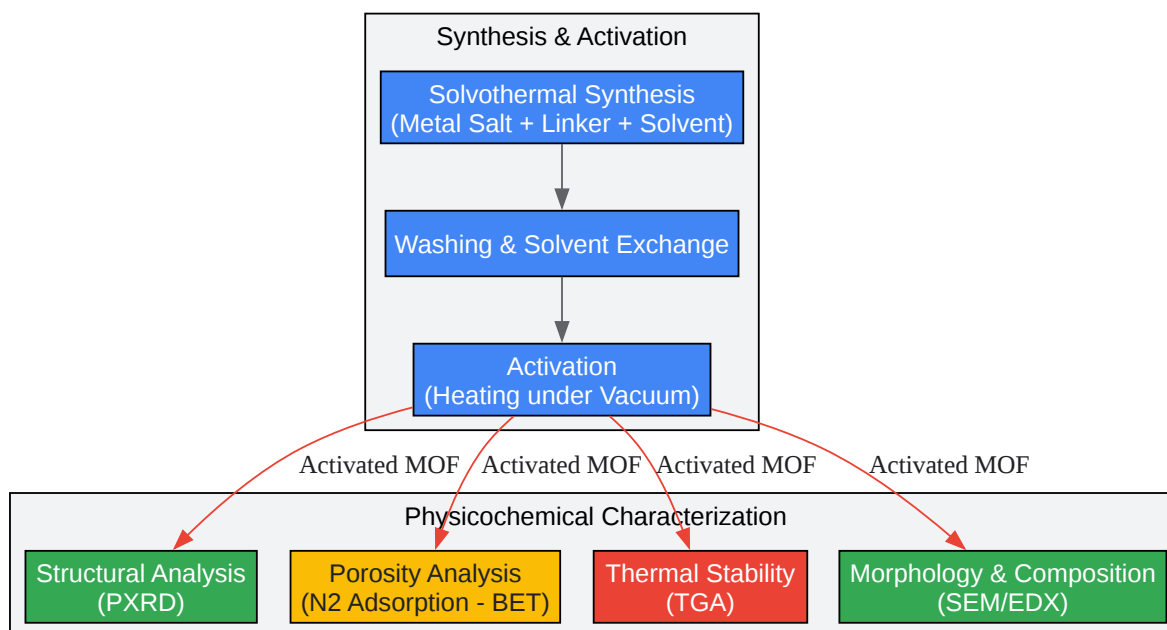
Synthesis & Activation

Solvothermal Synthesis
(Metal Salt + Linker + Solvent)

Washing & Solvent Exchange

Activation
(Heating under Vacuum)

Activated MOF

Activated MOF

Activated MOF

Activated MOF

Physicochemical Characterization

Structural Analysis
(PXRD)

Porosity Analysis
(N2 Adsorption - BET)

Thermal Stability
(TGA)

Morphology & Composition
(SEM/EDX)